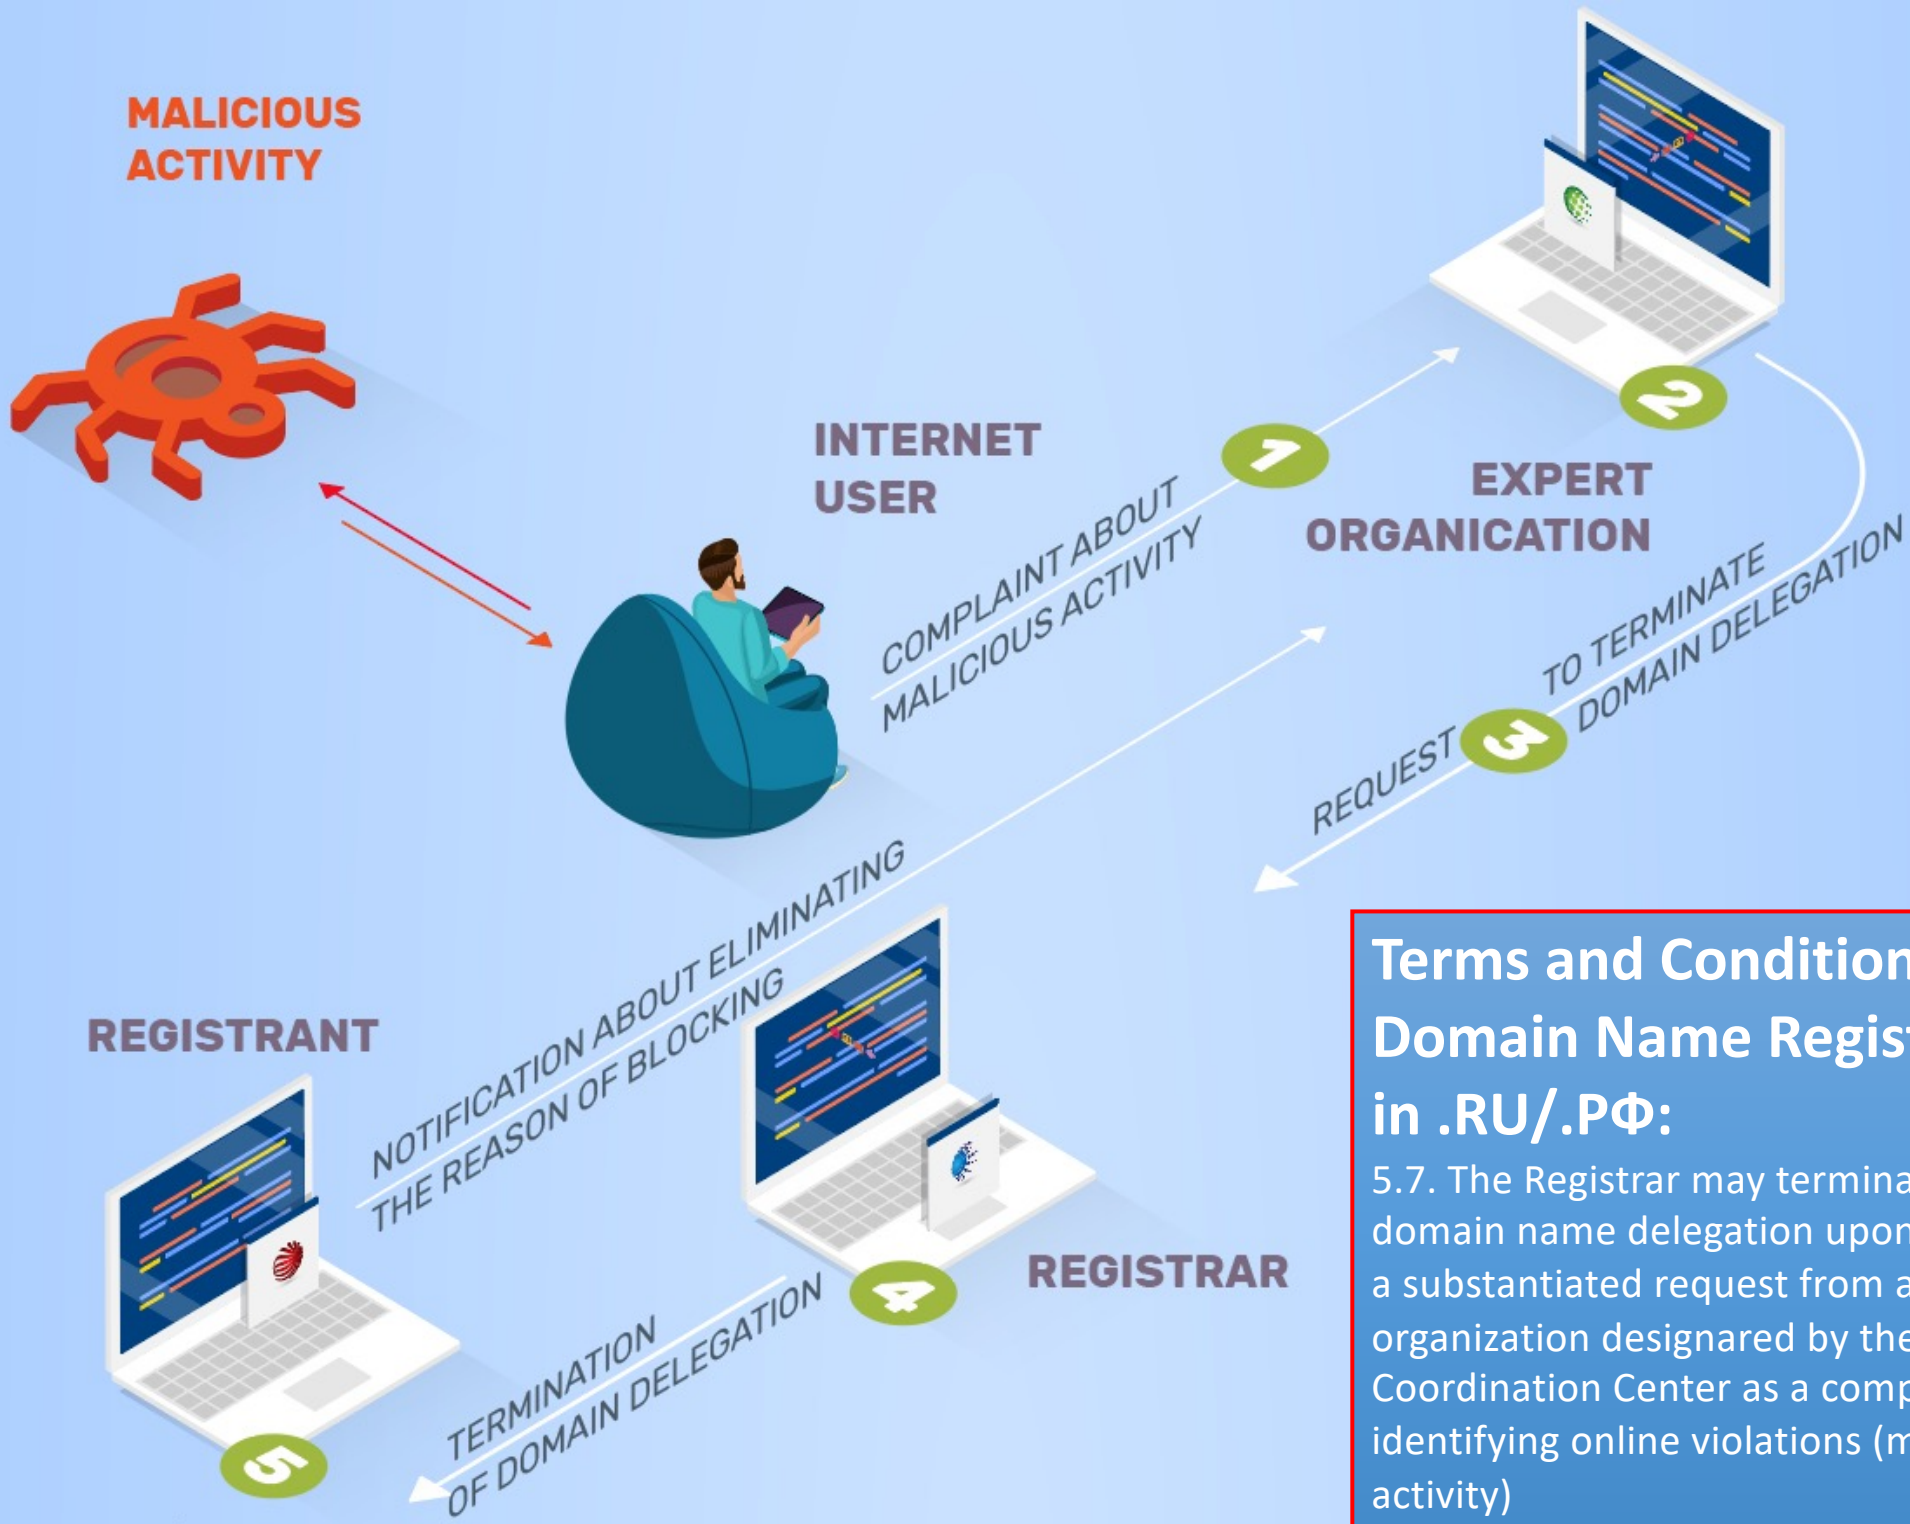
MALICIOUS ACTIVITY

INTERNET USER

1

COMPLAINT ABOUT MALICIOUS ACTIVITY

2

EXPERT ORGANICATION

REQUEST 3 TO TERMINATE DOMAIN DELEGATION

NOTIFICATION ABOUT ELIMINATING THE REASON OF BLOCKING

REGISTRANT

REGISTRAR

4

TERMINATION OF DOMAIN DELEGATION

5

Terms and Condition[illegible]
Domain Name Regis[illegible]
in .RU/.РФ:

5.7. The Registrar may termina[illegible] domain name delegation upon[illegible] a substantiated request from a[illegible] organization designared by the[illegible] Coordination Center as a comp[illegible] identifying online violations (m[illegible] activity)